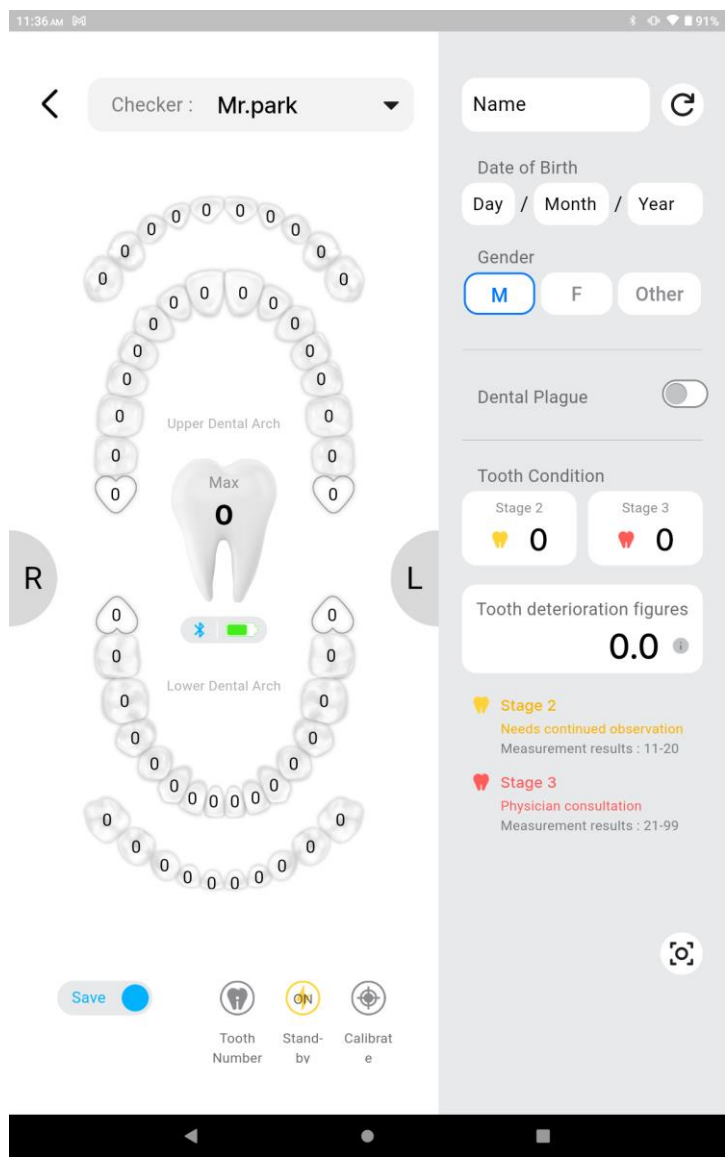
11:36 AM

91%

Checker : Mr.park

Name

Date of Birth

Day / Month / Year

Gender

M F Other

Dental Plague

Tooth Condition

Stage 2 0

Stage 3 0

Tooth deterioration figures

0.0

Stage 2
Needs continued observation
Measurement results : 11-20

Stage 3
Physician consultation
Measurement results : 21-99

0 0 0 0 0 0
0 0
0 0

0 0 0 0 0 0
0 0
0 0
0 0
0 0
0 0
0 0

Upper Dental Arch

Max
0

R

L

0 0
0 0

Lower Dental Arch

0 0
0 0
0 0
0 0
0 0 0 0 0 0

0 0
0 0
0 0 0 0 0 0

Save

Tooth Number

ON
Stand-by

Calibrate